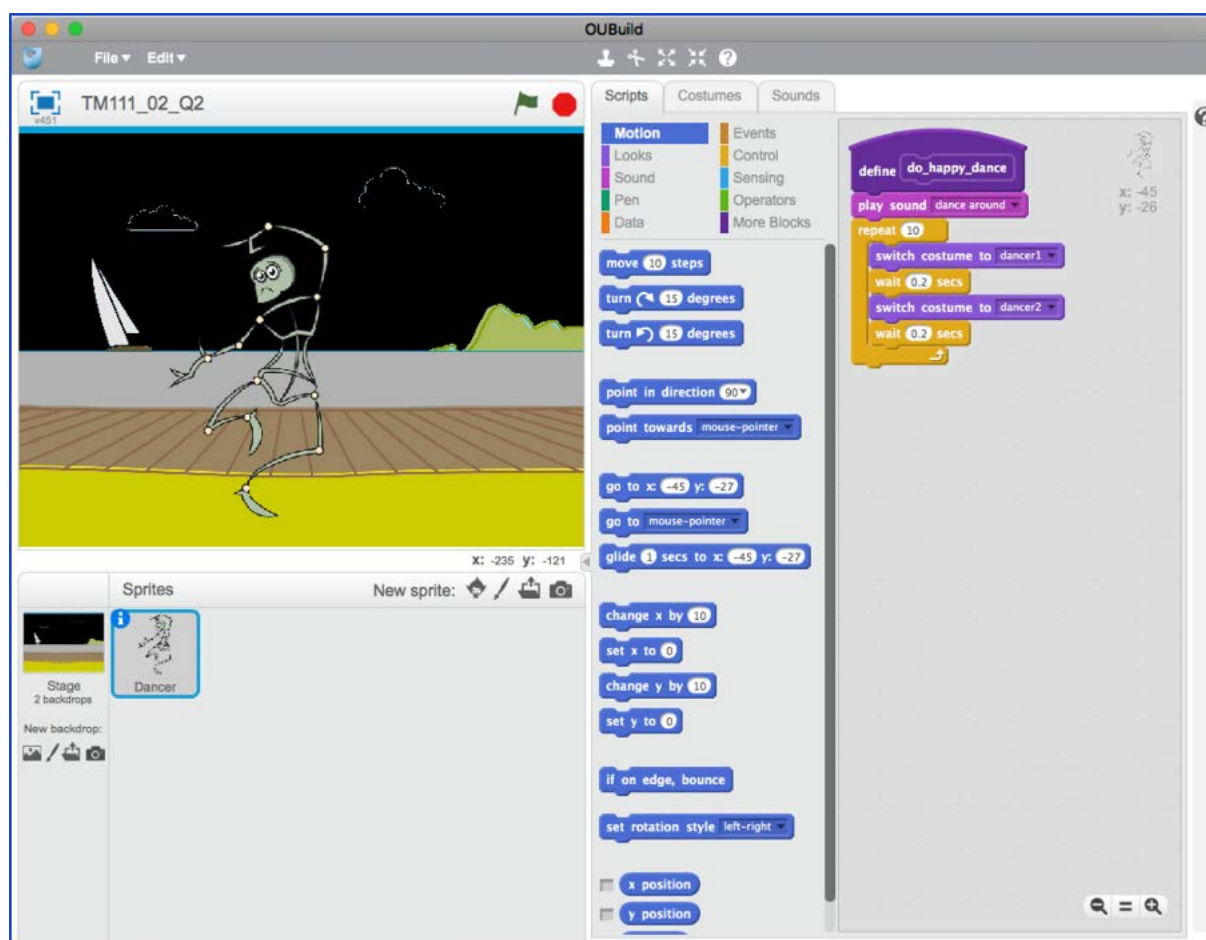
OUBuild

File ▾ Edit ▾

TM111_02_Q2
v451

x: -235 y: -121

Sprites
New sprite:

Stage
2 backdrops

New backdrop:

Dancer

Scripts
Costumes
Sounds

Motion
Looks
Sound
Pen
Data
Events
Control
Sensing
Operators
More Blocks

move 10 steps
turn ↻ 15 degrees
turn ↺ 15 degrees
point in direction 90▾
point towards mouse-pointer ▾
go to x: -45 y: -27
go to mouse-pointer ▾
glide 1 secs to x: -45 y: -27
change x by 10
set x to 0
change y by 10
set y to 0
if on edge, bounce
set rotation style left-right ▾
x position
y position

x: -45
y: -26

define do_happy_dance
play sound dance around ▾
repeat 10
switch costume to dancer1 ▾
wait 0.2 secs
switch costume to dancer2 ▾
wait 0.2 secs